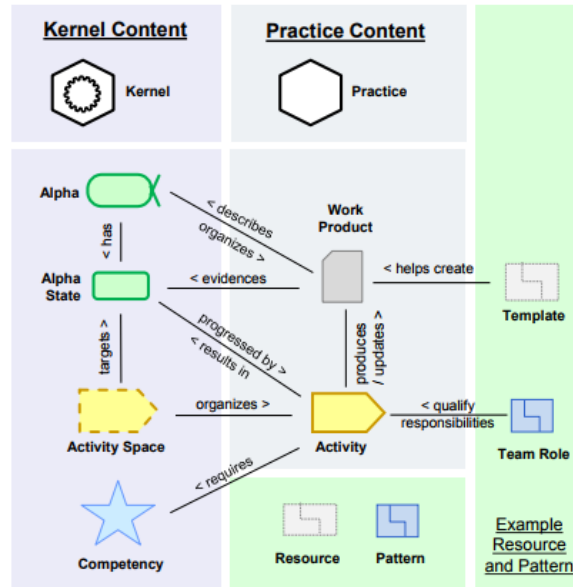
Kernel Content

Kernel

Practice Content

Practice

Alpha

< describes

organizes >

Work Product

< has

Alpha State

< evidences

< helps create

Template

targets >

progressed by >

< results in

produces / updates >

Activity Space

organizes >

Activity

< qualify responsibilities

Team Role

< requires

Competency

Resource

Pattern

Example Resource and Pattern